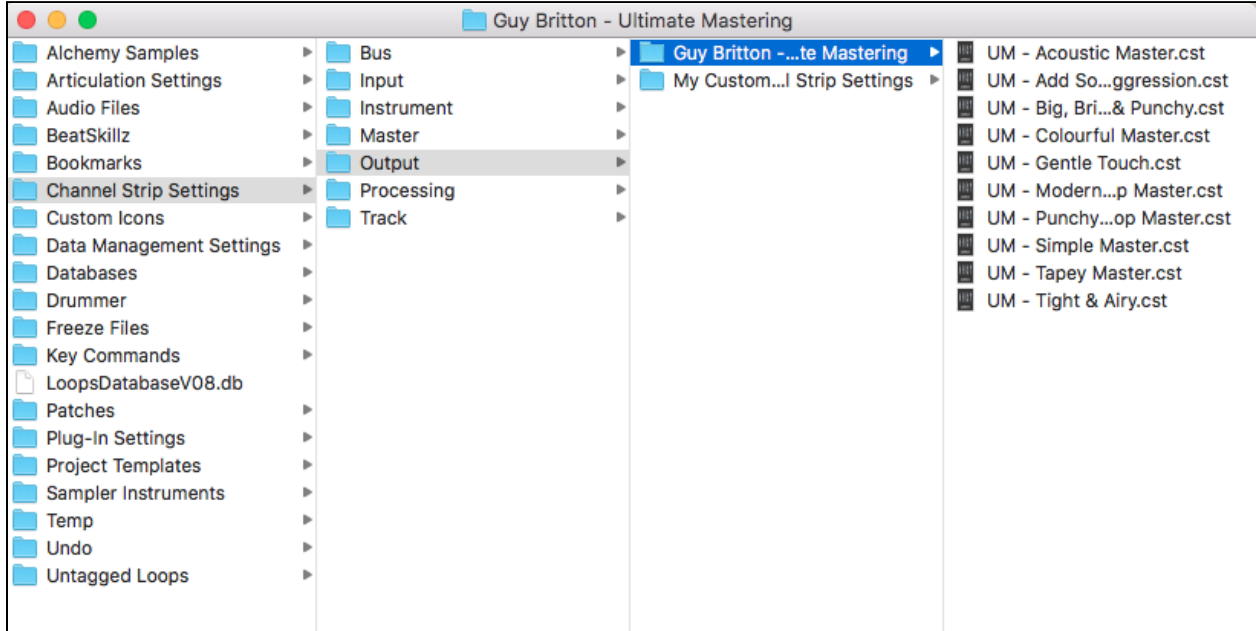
Guy Britton - Ultimate Mastering

Alchemy Samples
Articulation Settings
Audio Files
BeatSkillz
Bookmarks
Channel Strip Settings
Custom Icons
Data Management Settings
Databases
Drummer
Freeze Files
Key Commands
LoopsDatabaseV08.db
Patches
Plug-In Settings
Project Templates
Sampler Instruments
Temp
Undo
Untagged Loops

Bus
Input
Instrument
Master
Output
Processing
Track

Guy Britton -...te Mastering
My Custom...l Strip Settings

UM - Acoustic Master.cst
UM - Add So...ggression.cst
UM - Big, Bri...& Punchy.cst
UM - Colourful Master.cst
UM - Gentle Touch.cst
UM - Modern...p Master.cst
UM - Punchy...op Master.cst
UM - Simple Master.cst
UM - Tapey Master.cst
UM - Tight & Airy.cst